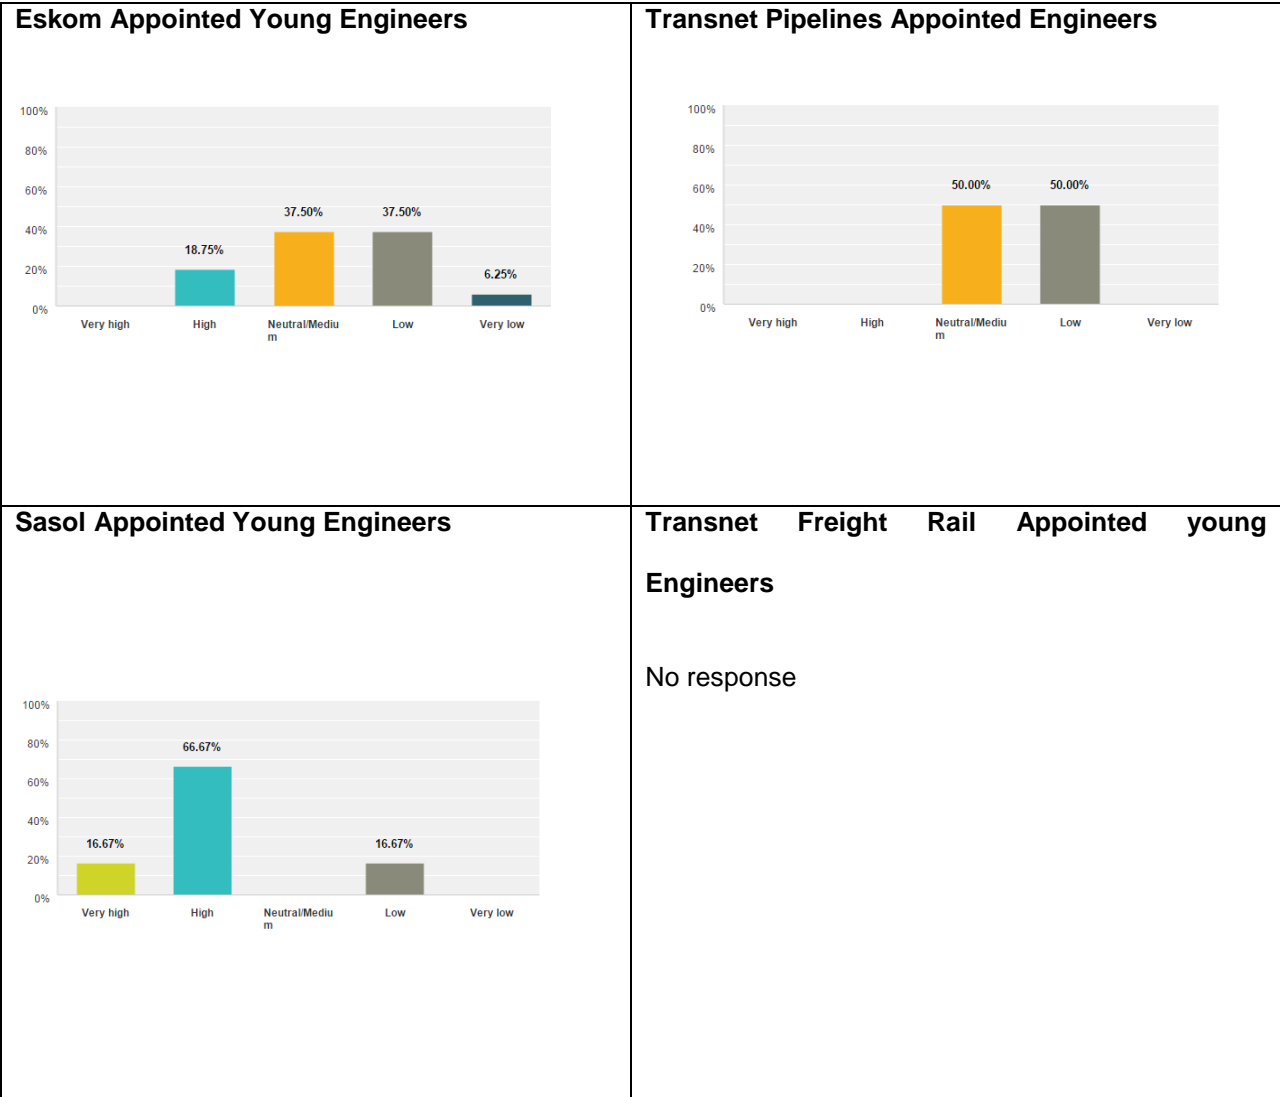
Eskom Appointed Young Engineers

100%
80%
60%
40%
20%
0%

18.75%
37.50%
37.50%
6.25%

Very high
High
Neutral/Medium
Low
Very low

Transnet Pipelines Appointed Engineers

100%
80%
60%
40%
20%
0%

50.00%
50.00%

Very high
High
Neutral/Medium
Low
Very low

Sasol Appointed Young Engineers

100%
80%
60%
40%
20%
0%

16.67%
66.67%
16.67%

Very high
High
Neutral/Medium
Low
Very low

Transnet Freight Rail Appointed young Engineers

No response